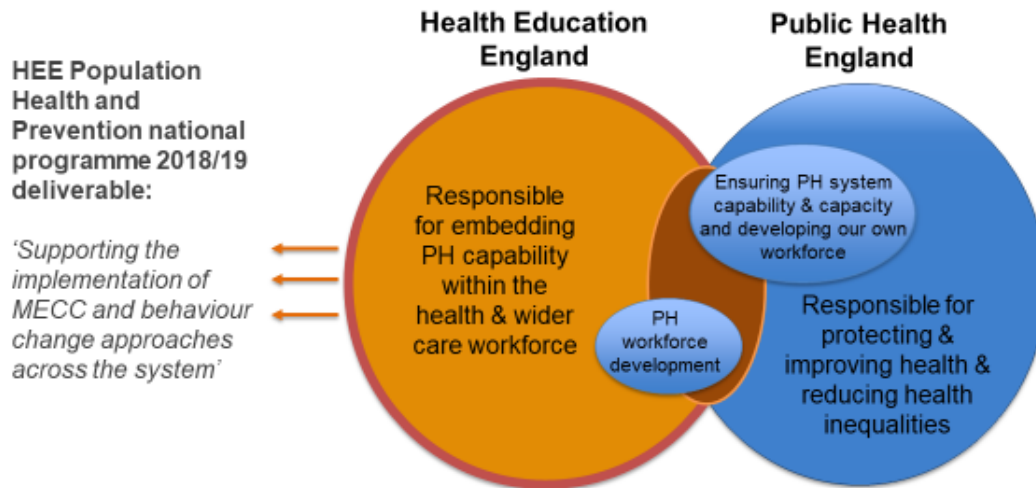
HEE Population Health and Prevention national programme 2018/19 deliverable:

'Supporting the implementation of MECC and behaviour change approaches across the system'

Health Education England

Public Health England

Responsible for embedding PH capability within the health & wider care workforce

Ensuring PH system capability & capacity and developing our own workforce

PH workforce development

Responsible for protecting & improving health & reducing health inequalities